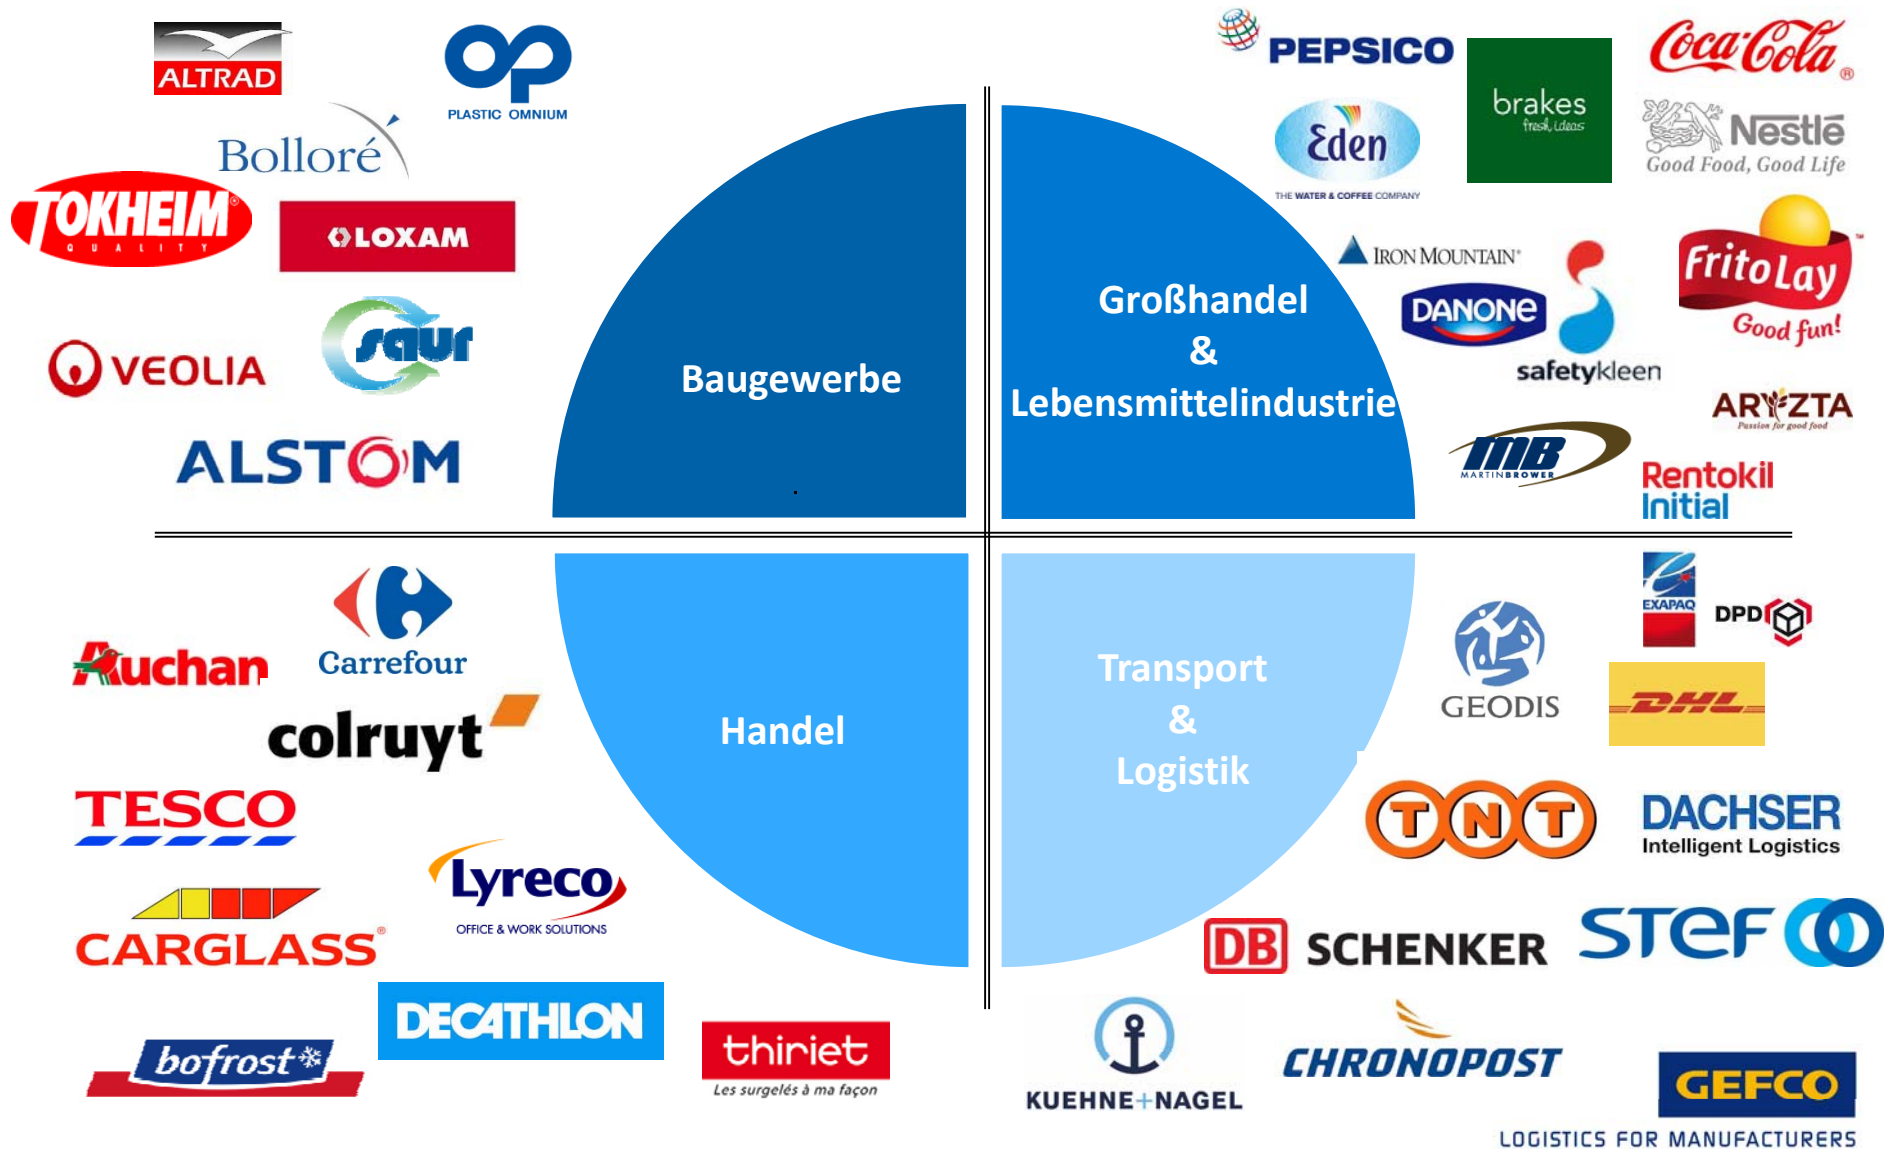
ALTRAD

PLASTIC OMNIUM

Bolloré

TOKHEIM
QUALITY

LOXAM

VEOLIA

saur

ALSTOM

Baugewerbe

PEPSICO

Eden
THE WATER & COFFEE COMPANY

brakes
fresh ideas

Coca-Cola

Nestlé
Good Food, Good Life

Großhandel
&
Lebensmittelindustrie

IRON MOUNTAIN

DANONE

safetykleen

FritoLay
Good fun!

ARYZTA
Passion for good food

MB
MARTINBROWER

Rentokil
Initial

Carrefour

Auchan

colruyt

Handel

TESCO

CARGLASS

Lyreco
OFFICE & WORK SOLUTIONS

DECATHLON

bofrost

thiriet
Les surgelés à ma façon

Transport
&
Logistik

EXAPAQ

DPD

GEODIS

DHL

TNT

DACHSER
Intelligent Logistics

DB SCHENKER

STEF

KUEHNE+NAGEL

CHRONOPOST

GEFCO
LOGISTICS FOR MANUFACTURERS